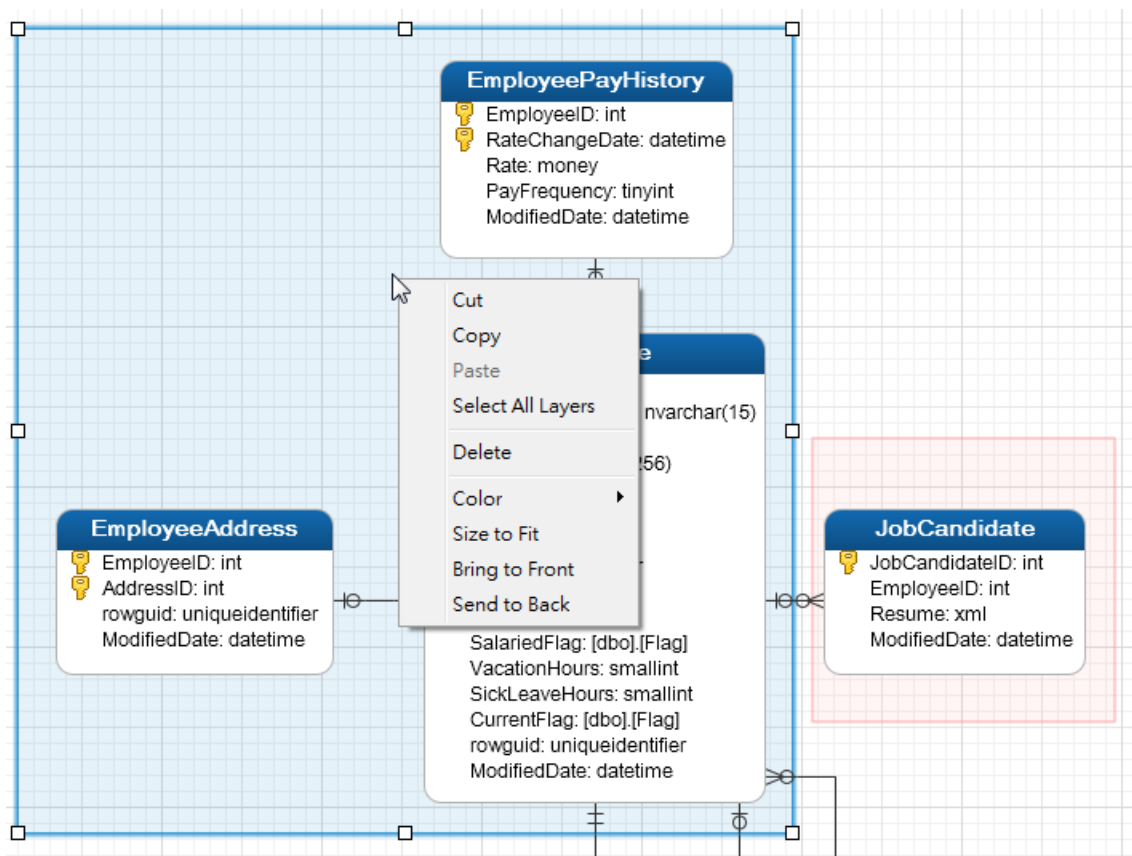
EmployeePayHistory
EmployeeID: int
RateChangeDate: datetime
Rate: money
PayFrequency: tinyint
ModifiedDate: datetime

Cut
Copy
Paste
Select All Layers
Delete
Color
Size to Fit
Bring to Front
Send to Back

e
nvarchar(15)
256)

EmployeeAddress
EmployeeID: int
AddressID: int
rowguid: uniqueidentifier
ModifiedDate: datetime

SalariedFlag: [dbo].[Flag]
VacationHours: smallint
SickLeaveHours: smallint
CurrentFlag: [dbo].[Flag]
rowguid: uniqueidentifier
ModifiedDate: datetime

JobCandidate
JobCandidateID: int
EmployeeID: int
Resume: xml
ModifiedDate: datetime